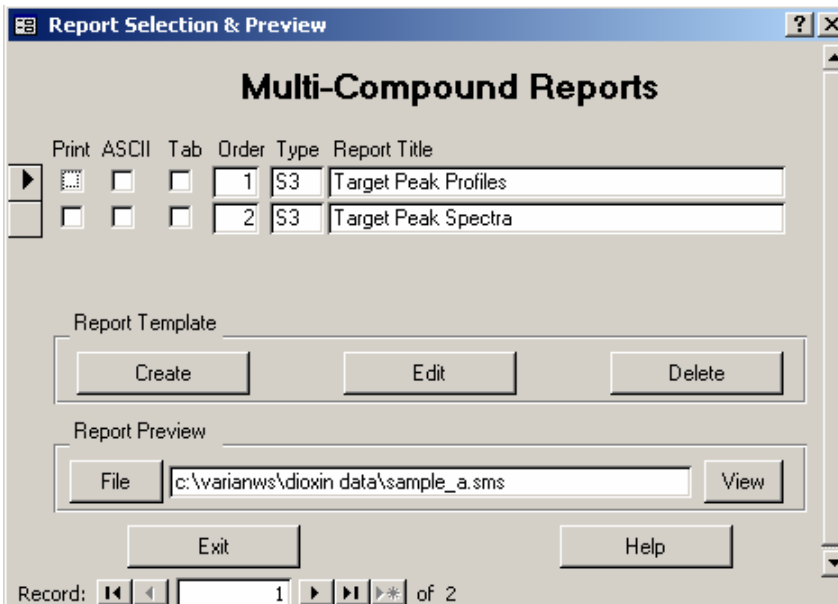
Report Selection & Preview

?

Multi-Compound Reports

| Print | ASCII | Tab | Order | Type | Report Title |
|---|---|---|---|---|---|
| | | | 1 | S3 | Target Peak Profiles |
| | | | 2 | S3 | Target Peak Spectra |

Report Template

Create Edit Delete

Report Preview

File c:\varianws\dioxin data\sample_a.sms View

Exit Help

Record: 1 of 2